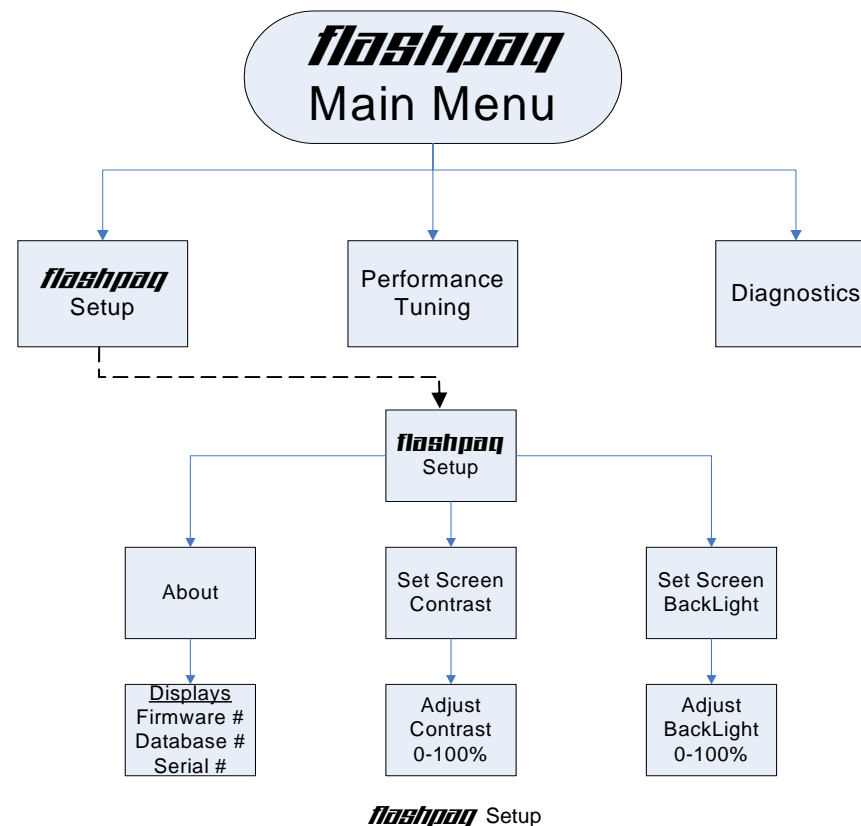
flashpaq
Main Menu

flashpaq
Setup

Performance Tuning

Diagnostics

flashpaq
Setup

About

Set Screen Contrast

Set Screen BackLight

Displays
Firmware #
Database #
Serial #

Adjust Contrast 0-100%

Adjust BackLight 0-100%

flashpaq Setup